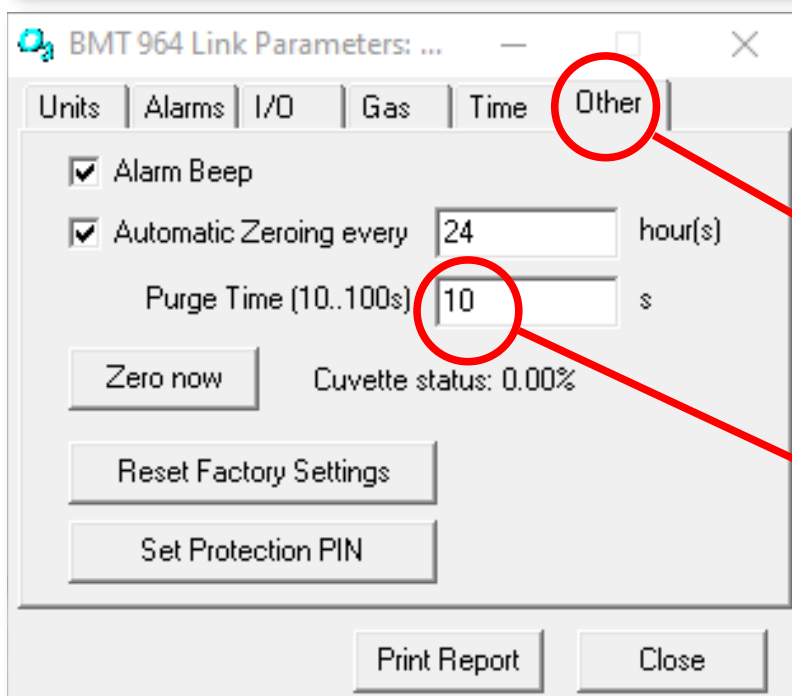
BMT 964 Link Parameters: ...

Units | Alarms | I/O | Gas | Time | Other

Alarm Beep

Automatic Zeroing every 24 hour(s)

Purge Time (10..100s) 10 s

Zero now

Cuvette status: 0.00%

Reset Factory Settings

Set Protection PIN

Print Report

Close